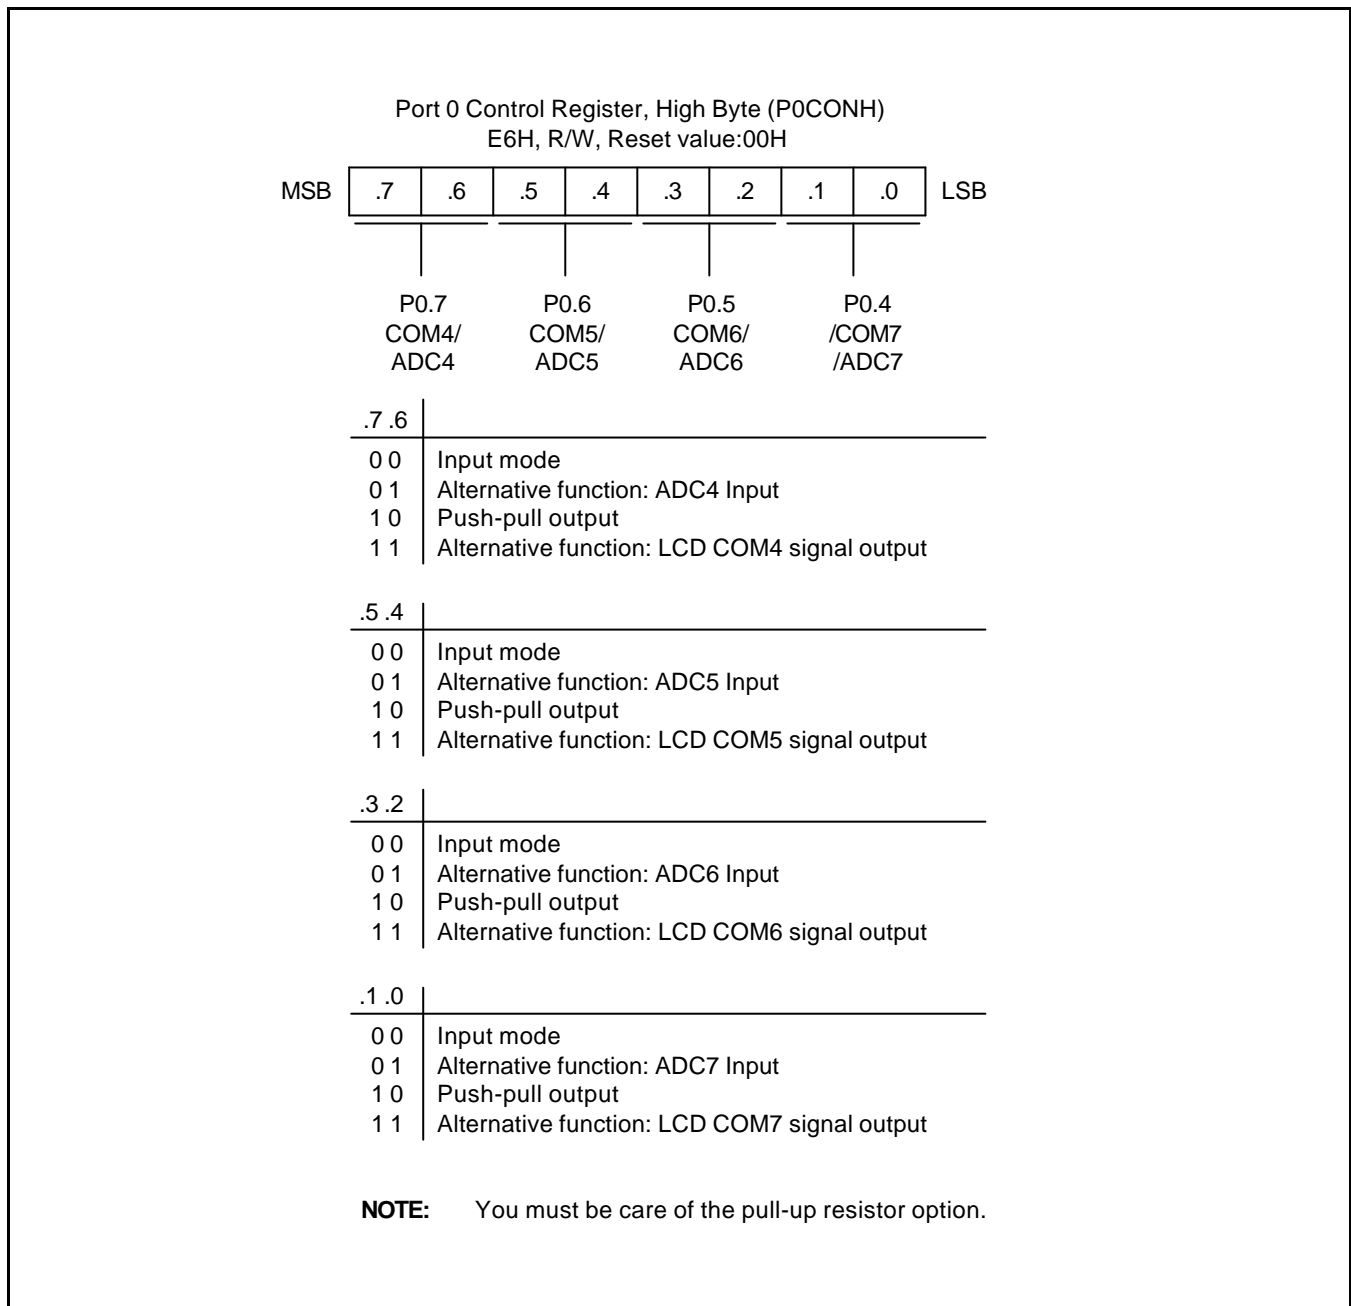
Port 0 Control Register, High Byte (P0CONH)
E6H, R/W, Reset value:00H

| MSB | .7 | .6 | .5 | .4 | .3 | .2 | .1 | .0 | LSB |
|---|---|---|---|---|---|---|---|---|---|

P0.7 COM4/ ADC4

P0.6 COM5/ ADC5

P0.5 COM6/ ADC6

P0.4 /COM7 /ADC7

| .7 .6 | |
|---|---|
| 0 0 | Input mode |
| 0 1 | Alternative function: ADC4 Input |
| 1 0 | Push-pull output |
| 1 1 | Alternative function: LCD COM4 signal output |

| .5 .4 | |
|---|---|
| 0 0 | Input mode |
| 0 1 | Alternative function: ADC5 Input |
| 1 0 | Push-pull output |
| 1 1 | Alternative function: LCD COM5 signal output |

| .3 .2 | |
|---|---|
| 0 0 | Input mode |
| 0 1 | Alternative function: ADC6 Input |
| 1 0 | Push-pull output |
| 1 1 | Alternative function: LCD COM6 signal output |

| .1 .0 | |
|---|---|
| 0 0 | Input mode |
| 0 1 | Alternative function: ADC7 Input |
| 1 0 | Push-pull output |
| 1 1 | Alternative function: LCD COM7 signal output |

**NOTE:** You must be care of the pull-up resistor option.